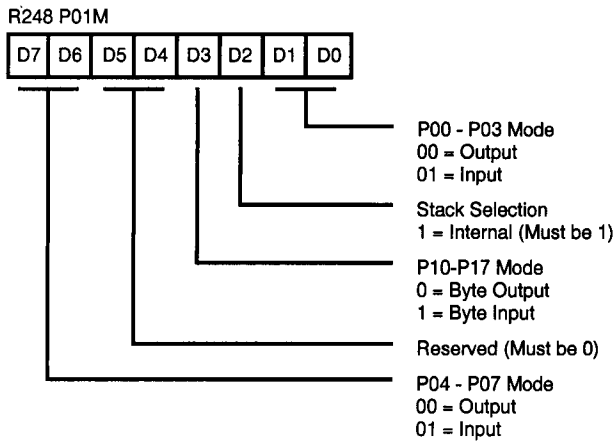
R248 P01M

| D7 | D6 | D5 | D4 | D3 | D2 | D1 | D0 |
|---|---|---|---|---|---|---|---|

P00 - P03 Mode
00 = Output
01 = Input

Stack Selection
1 = Internal (Must be 1)

P10-P17 Mode
0 = Byte Output
1 = Byte Input

Reserved (Must be 0)

P04 - P07 Mode
00 = Output
01 = Input